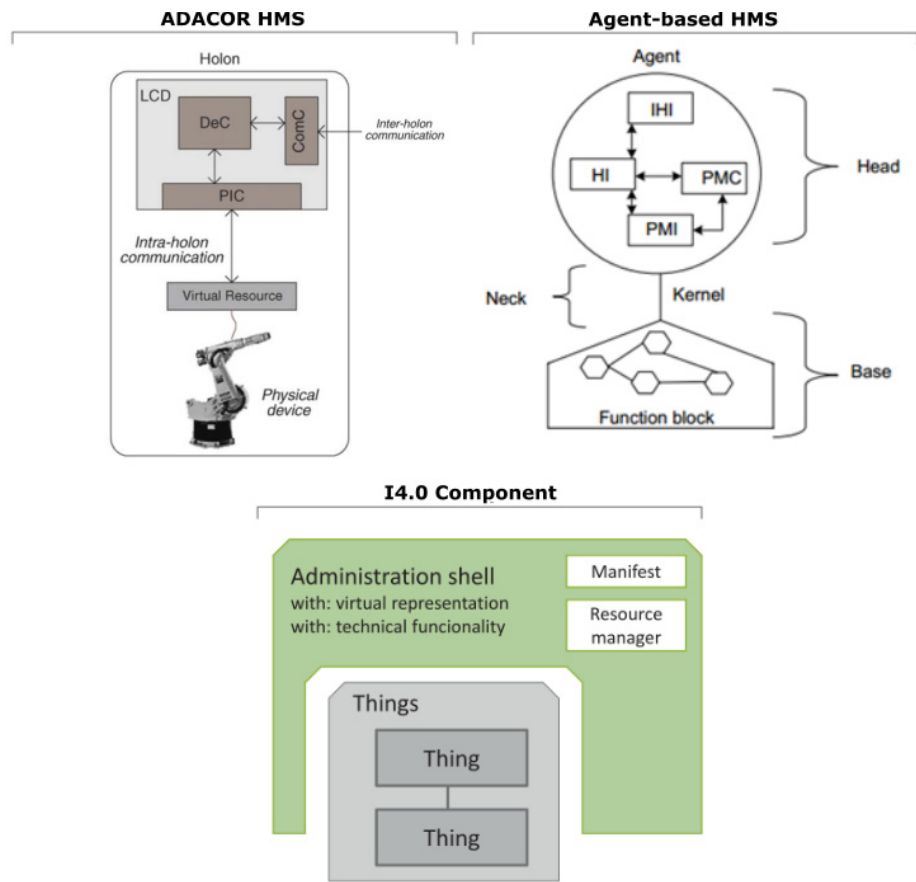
ADACOR HMS

Holon

LCD

DeC

ComC

Inter-holon communication

PIC

Intra-holon communication

Virtual Resource

Physical device

Agent-based HMS

Agent

IHI

HI

PMC

PMI

Head

Neck

Kernel

Base

Function block

I4.0 Component

Administration shell
with: virtual representation
with: technical funcionality

Manifest

Resource manager

Things

Thing

Thing